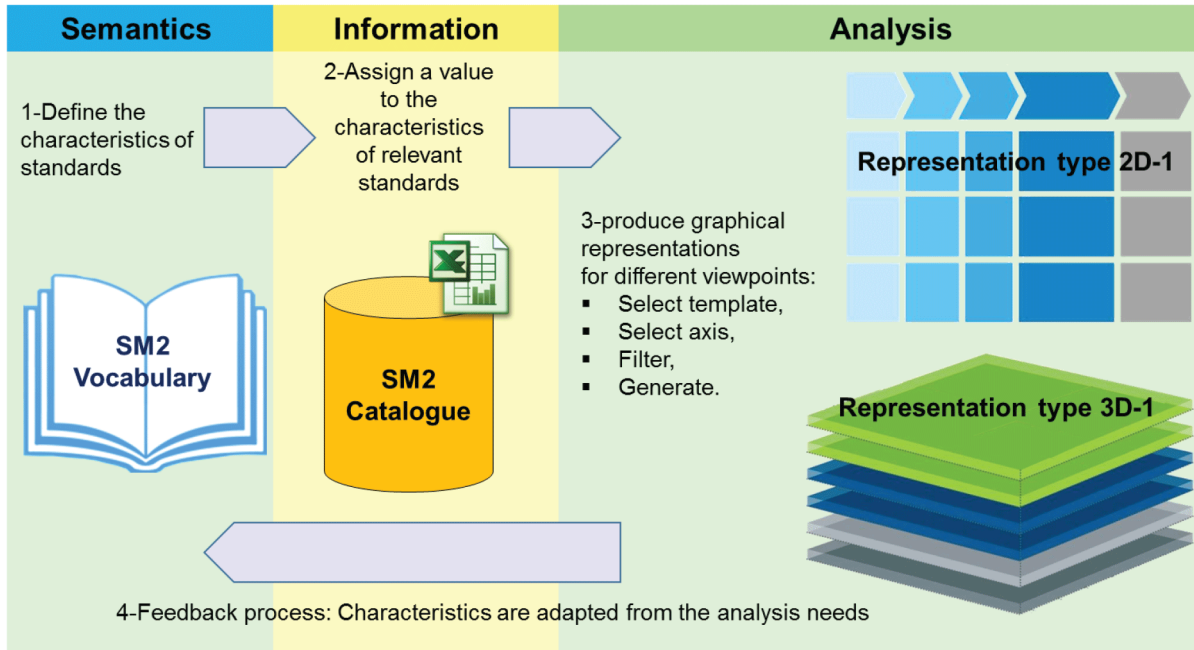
Semantics

Information

Analysis

1-Define the characteristics of standards

2-Assign a value to the characteristics of relevant standards

Representation type 2D-1

3-produce graphical representations for different viewpoints:
▪ Select template,
▪ Select axis,
▪ Filter,
▪ Generate.

SM2 Vocabulary

SM2 Catalogue

Representation type 3D-1

4-Feedback process: Characteristics are adapted from the analysis needs